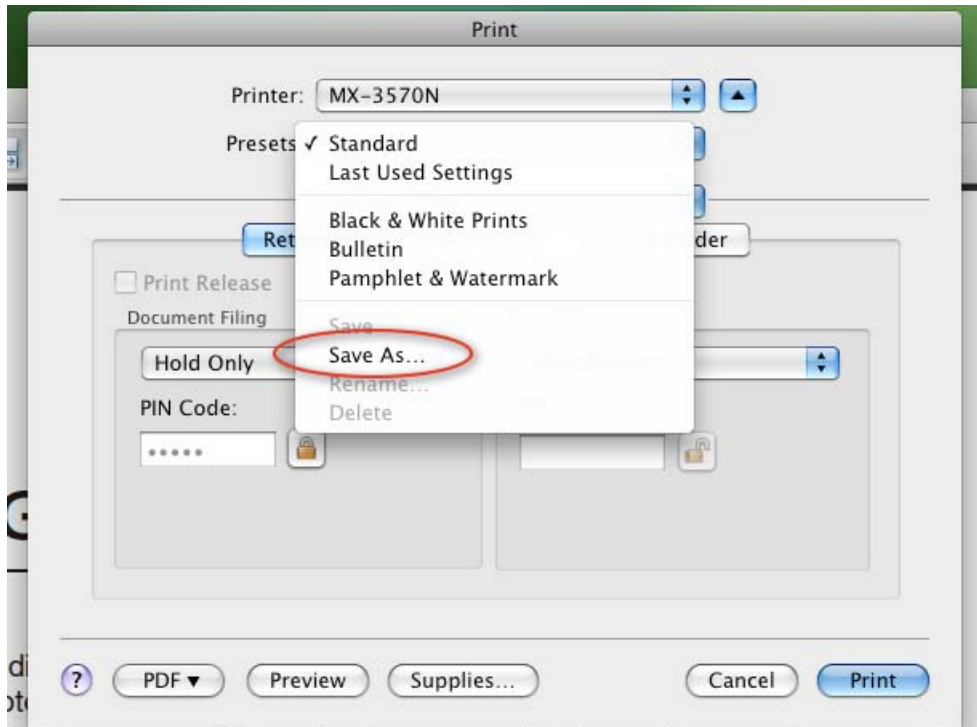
Print

Printer: MX-3570N

Presets ✓ Standard
Last Used Settings

Black & White Prints
Bulletin
Pamphlet & Watermark

Save
Save As...
Rename...
Delete

Ret

der

Print Release

Document Filing

Hold Only

PIN Code:

•••••

?

PDF ▾

Preview

Supplies...

Cancel

Print